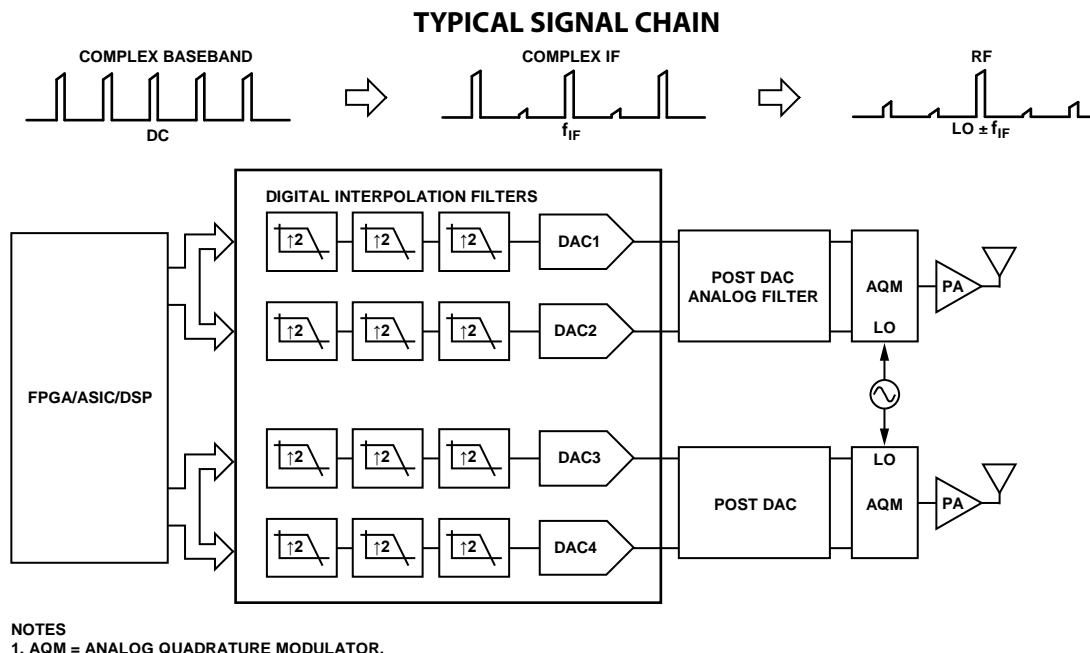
TYPICAL SIGNAL CHAIN

COMPLEX BASEBAND

DC

COMPLEX IF

$f_{IF}$

RF

LO ± $f_{IF}$

DIGITAL INTERPOLATION FILTERS

FPGA/ASIC/DSP

↑2 ↑2 ↑2 DAC1

↑2 ↑2 ↑2 DAC2

↑2 ↑2 ↑2 DAC3

↑2 ↑2 ↑2 DAC4

POST DAC ANALOG FILTER

POST DAC

AQM

LO

LO

AQM

PA

PA

NOTES
1. AQM = ANALOG QUADRATURE MODULATOR.